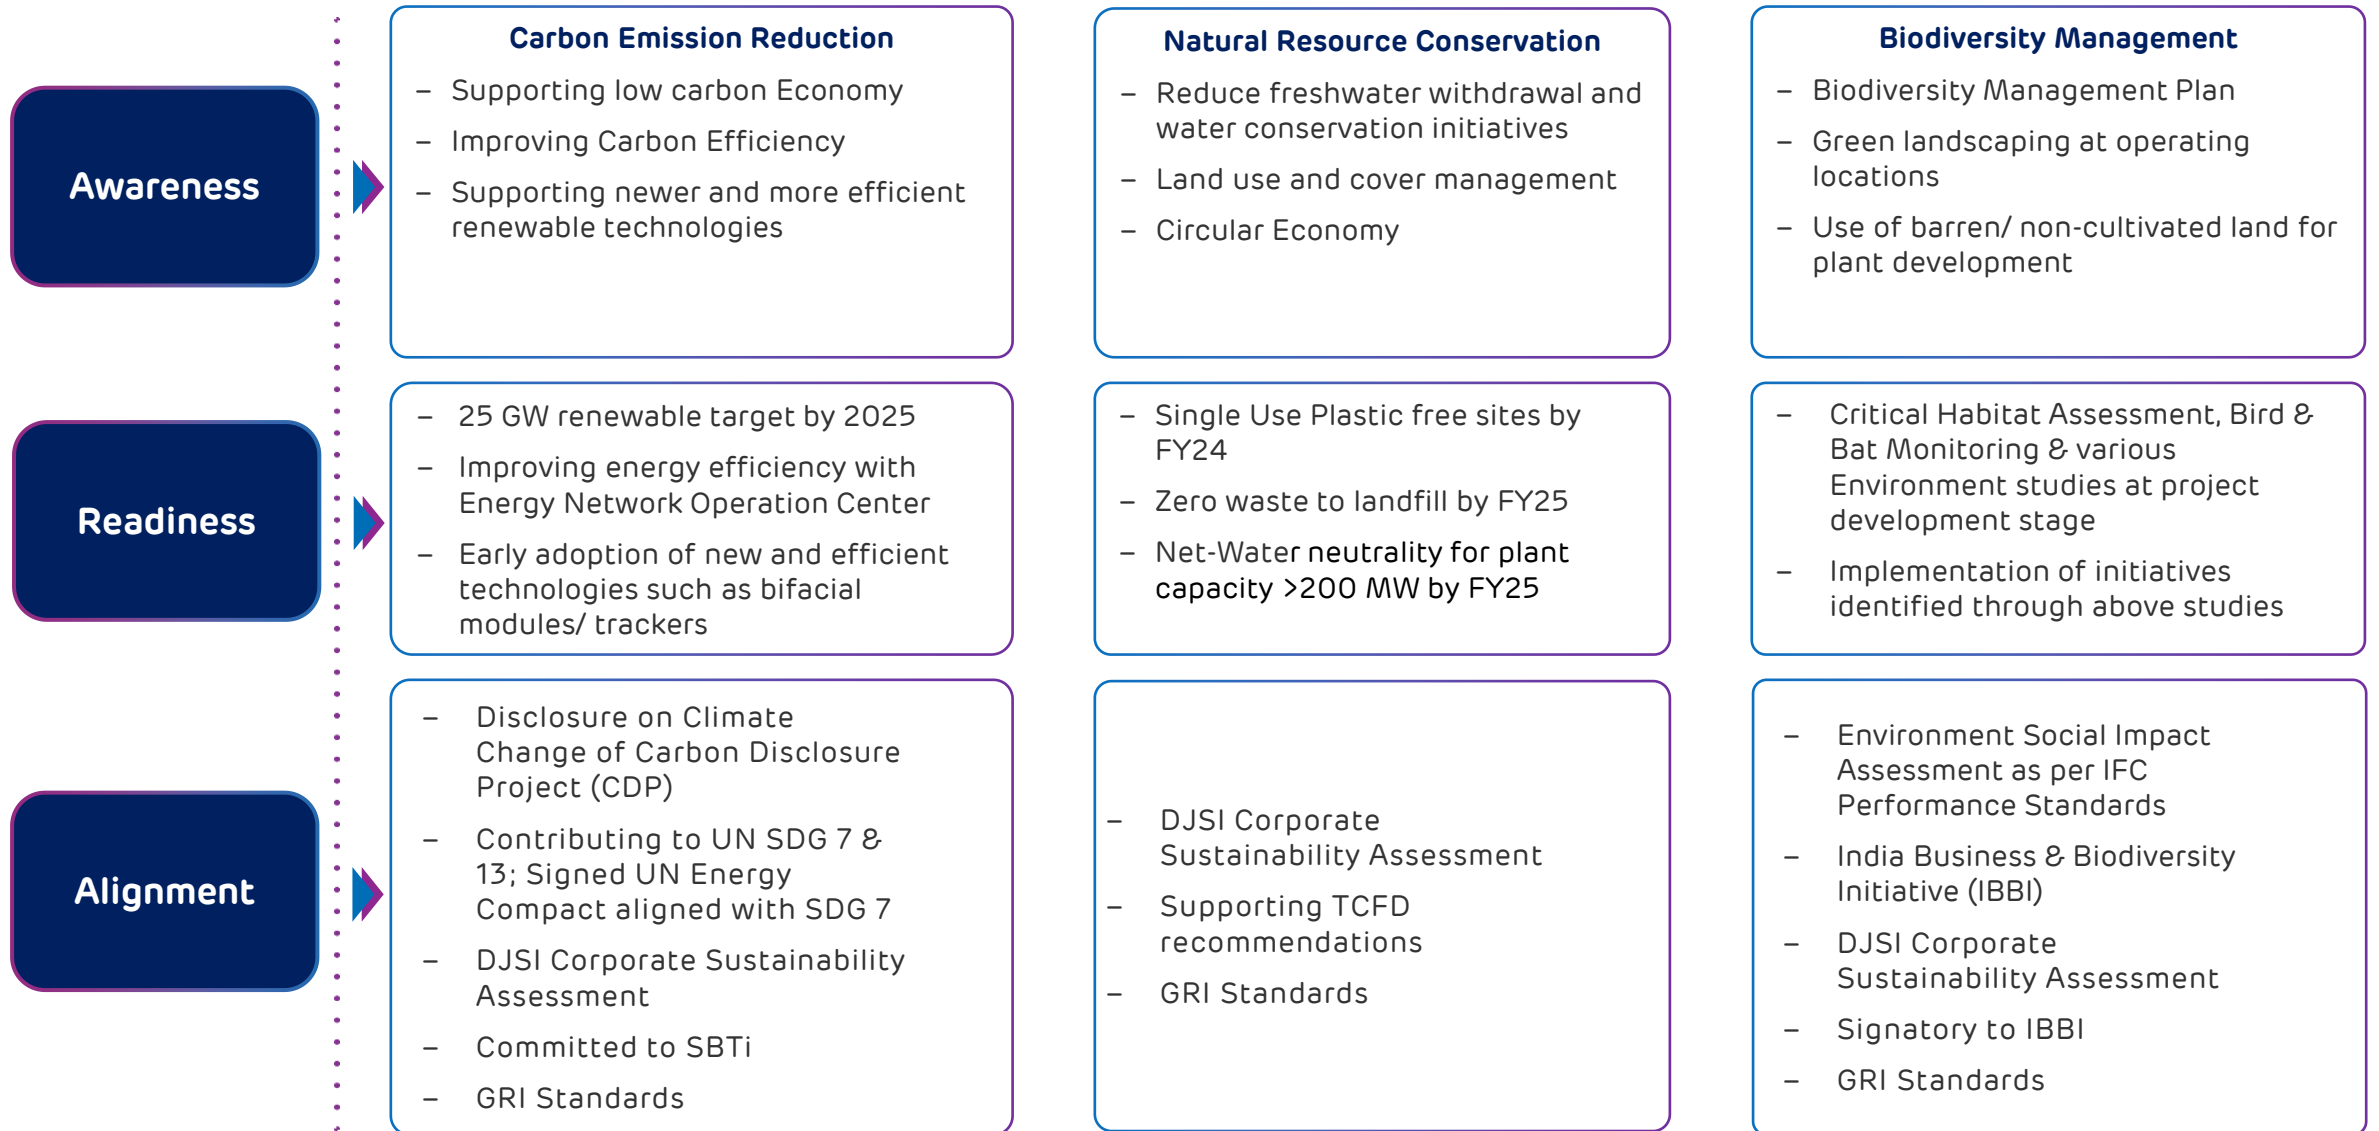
Awareness

Readiness

Alignment

Carbon Emission Reduction

– Supporting low carbon Economy
– Improving Carbon Efficiency
– Supporting newer and more efficient renewable technologies

Natural Resource Conservation

– Reduce freshwater withdrawal and water conservation initiatives
– Land use and cover management
– Circular Economy

Biodiversity Management

– Biodiversity Management Plan
– Green landscaping at operating locations
– Use of barren/ non-cultivated land for plant development

– 25 GW renewable target by 2025
– Improving energy efficiency with Energy Network Operation Center
– Early adoption of new and efficient technologies such as bifacial modules/ trackers

– Single Use Plastic free sites by FY24
– Zero waste to landfill by FY25
– Net-Water neutrality for plant capacity >200 MW by FY25

– Critical Habitat Assessment, Bird & Bat Monitoring & various Environment studies at project development stage
– Implementation of initiatives identified through above studies

– Disclosure on Climate Change of Carbon Disclosure Project (CDP)
– Contributing to UN SDG 7 & 13; Signed UN Energy Compact aligned with SDG 7
– DJSI Corporate Sustainability Assessment
– Committed to SBTi
– GRI Standards

– DJSI Corporate Sustainability Assessment
– Supporting TCFD recommendations
– GRI Standards

– Environment Social Impact Assessment as per IFC Performance Standards
– India Business & Biodiversity Initiative (IBBI)
– DJSI Corporate Sustainability Assessment
– Signatory to IBBI
– GRI Standards